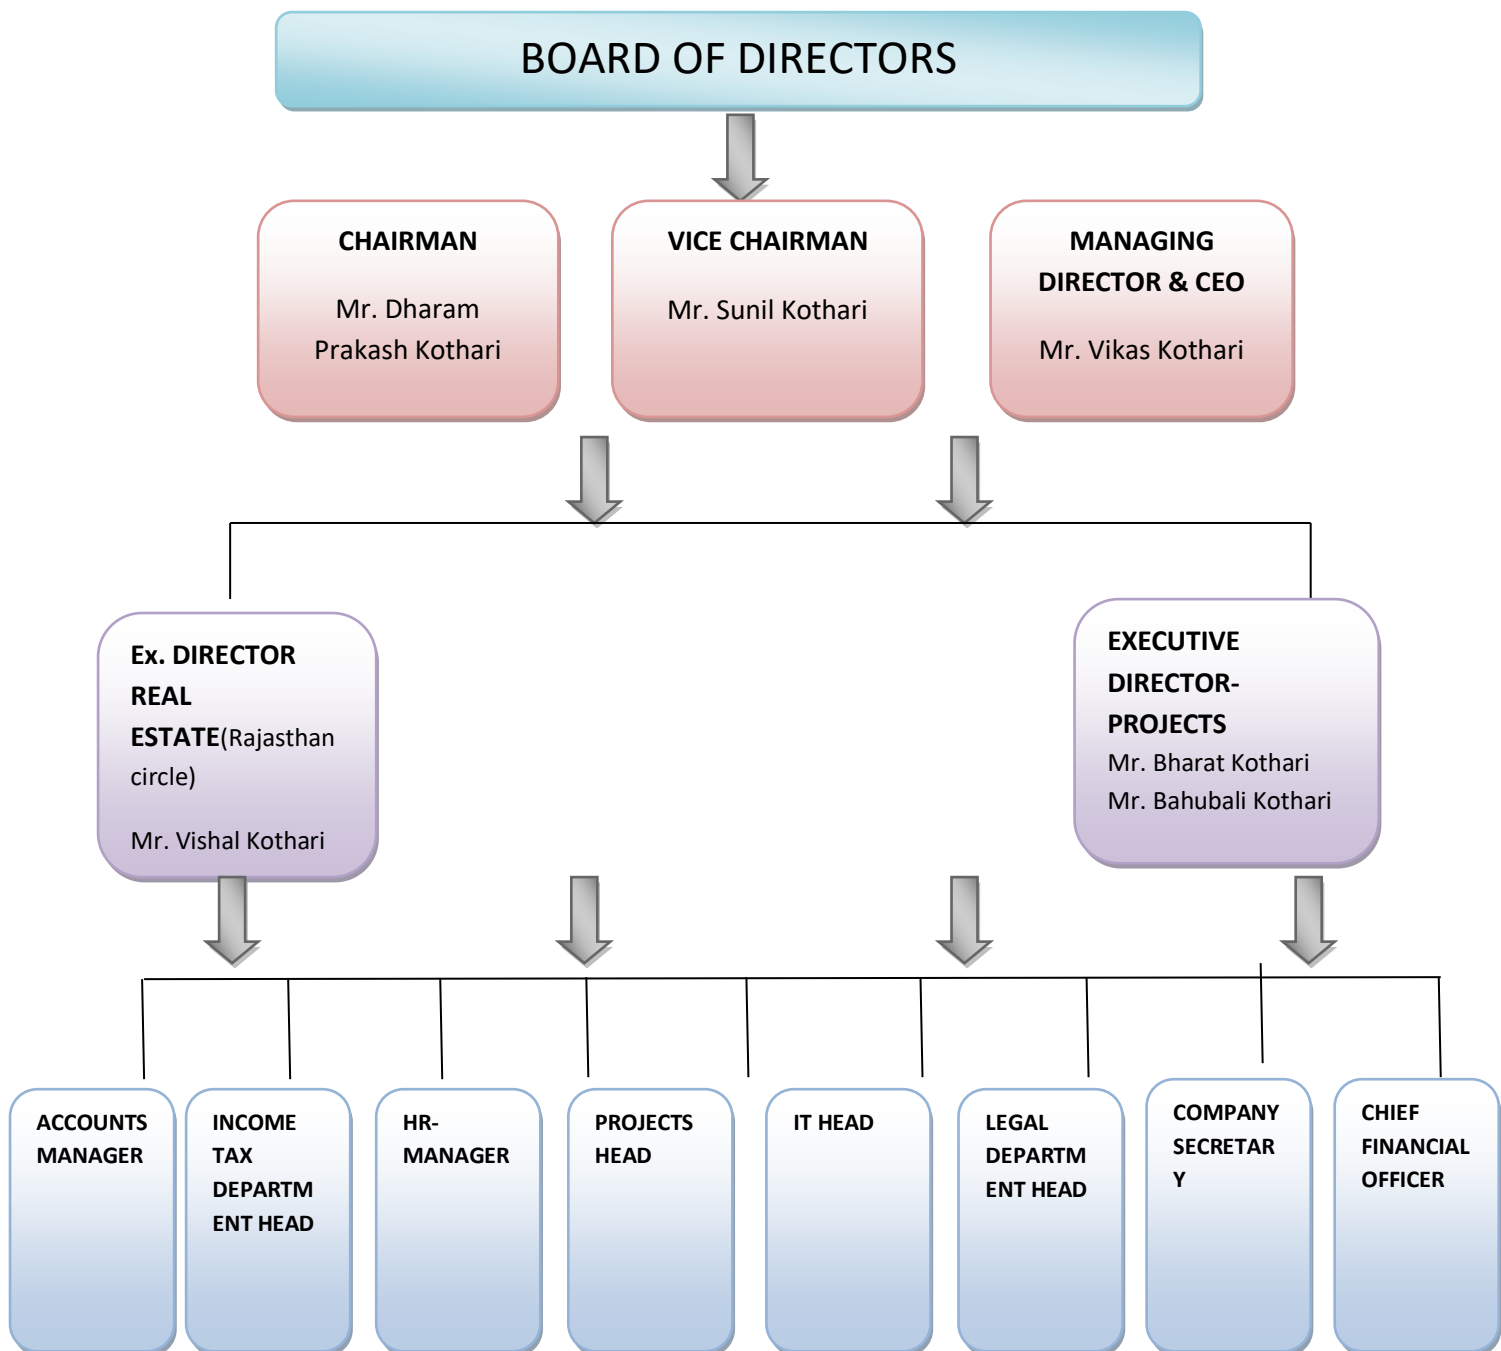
BOARD OF DIRECTORS

CHAIRMAN

Mr. Dharam Prakash Kothari

VICE CHAIRMAN

Mr. Sunil Kothari

MANAGING DIRECTOR & CEO

Mr. Vikas Kothari

Ex. DIRECTOR REAL ESTATE(Rajasthan circle)

Mr. Vishal Kothari

EXECUTIVE DIRECTOR-PROJECTS

Mr. Bharat Kothari

Mr. Bahubali Kothari

ACCOUNTS MANAGER

INCOME TAX DEPARTMENT HEAD

HR-MANAGER

PROJECTS HEAD

IT HEAD

LEGAL DEPARTMENT HEAD

COMPANY SECRETARY

CHIEF FINANCIAL OFFICER